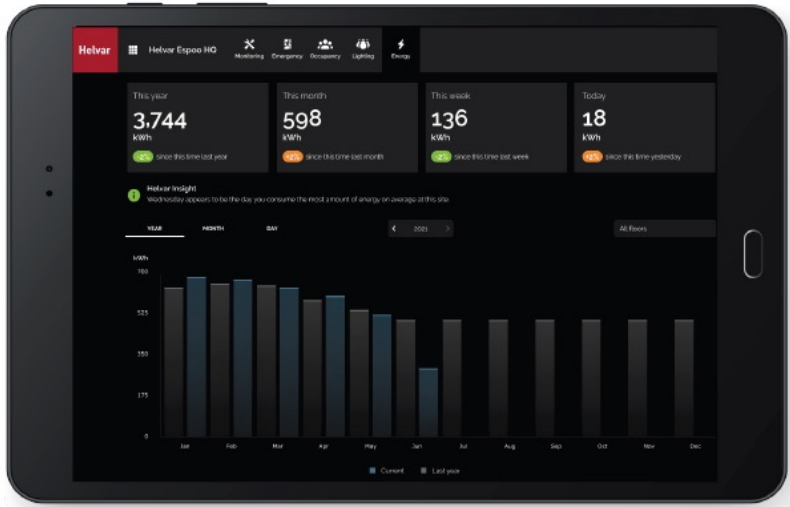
Helvar

Helvar Espoo HQ

Monitoring Emergency Occupancy Lighting Energy

This year
3,744
kWh
-2% since this time last year

This month
598
kWh
+2% since this time last month

This week
136
kWh
-2% since this time last week

Today
18
kWh
+2% since this time yesterday

Helvar Insight
Wednesday appears to be the day you consume the most amount of energy on average at this site

YEAR MONTH DAY

2021

All floors

kWh
700
525
350
175
0

Jan Feb Mar Apr May Jun Jul Aug Sep Oct Nov Dec

Current Last year